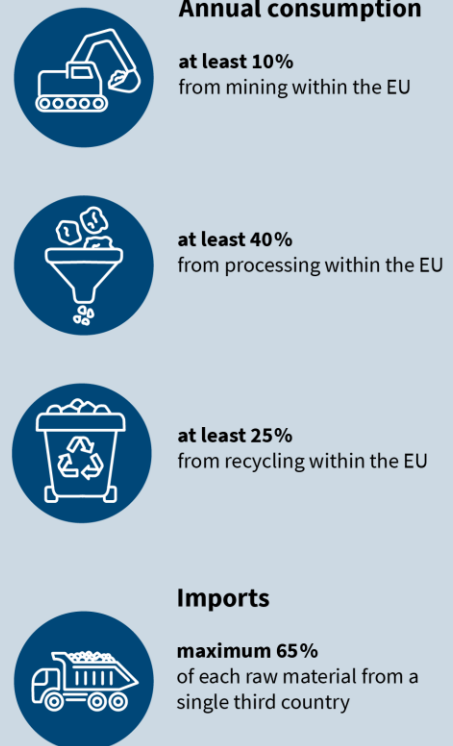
Annual consumption

at least 10%
from mining within the EU

at least 40%
from processing within the EU

at least 25%
from recycling within the EU

Imports

maximum 65%
of each raw material from a single third country